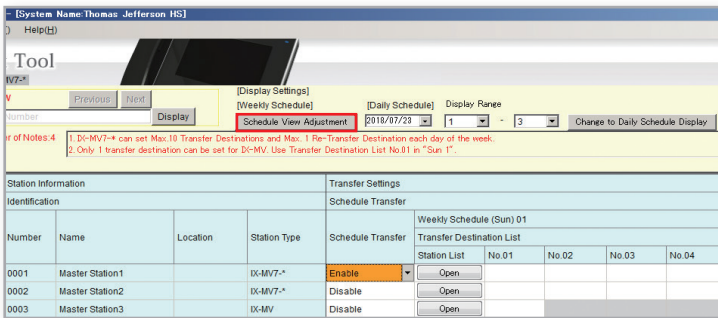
- [System Name:Thomas Jefferson HS]

) Help(H)

Tool

MV7-*

V

Previous Next

Number Display

[Display Settings]

[Weekly Schedule]

Schedule View Adjustment

[Daily Schedule]

2018/07/23

Display Range

1 - 3

Change to Daily Schedule Display

r of Notes:4

1. IX-MV7-* can set Max.10 Transfer Destinations and Max. 1 Re-Transfer Destination each day of the week.
2. Only 1 transfer destination can be set for IX-MV. Use Transfer Destination List No.01 in "Sun 1".

| Station Information | | | | Transfer Settings | | | | | |
|---|---|---|---|---|---|---|---|---|---|
| Identification | | | | Schedule Transfer | | | | | |
| | | | | | Weekly Schedule (Sun) 01 | | | | |
| | | | | | Transfer Destination List | | | | |
| Number | Name | Location | Station Type | Schedule Transfer | Station List | No.01 | No.02 | No.03 | No.04 |
| 0001 | Master Station1 | | IX-MV7-* | Enable | Open | | | | |
| 0002 | Master Station2 | | IX-MV7-* | Disable | Open | | | | |
| 0003 | Master Station3 | | IX-MV | Disable | Open | | | | |